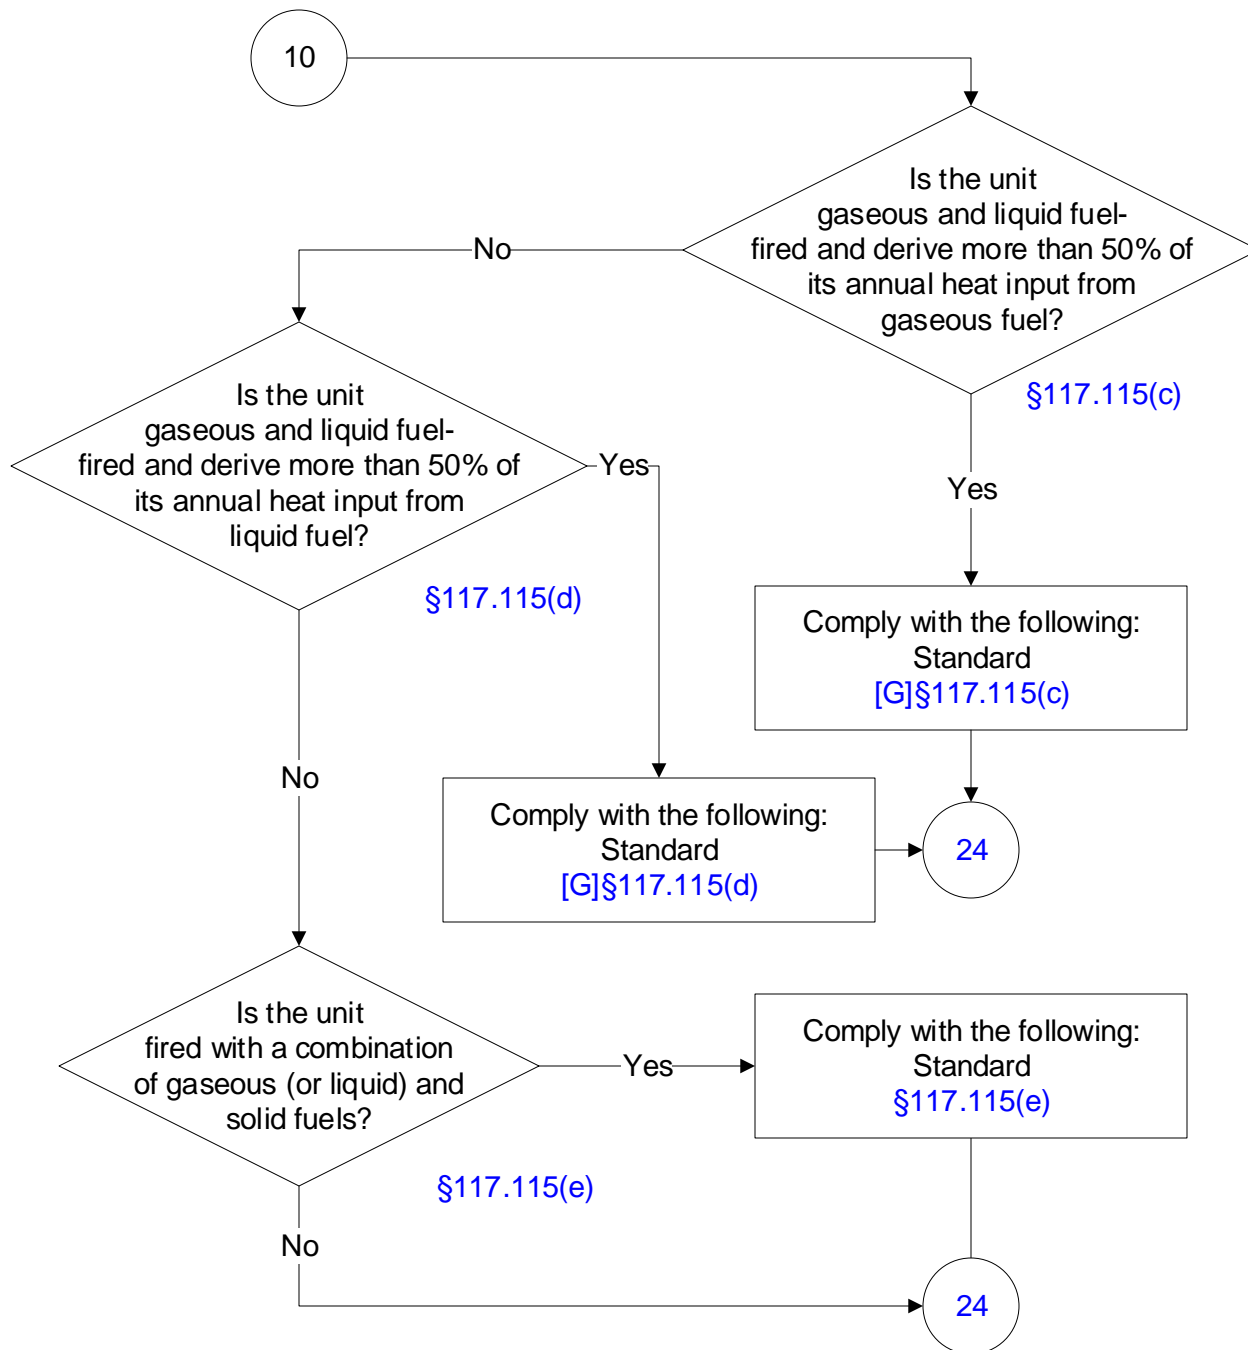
10

Is the unit gaseous and liquid fuel-fired and derive more than 50% of its annual heat input from gaseous fuel?

§117.115(c)

No

Yes

Comply with the following:
Standard
[G]§117.115(c)

24

Is the unit gaseous and liquid fuel-fired and derive more than 50% of its annual heat input from liquid fuel?

§117.115(d)

Yes

Comply with the following:
Standard
[G]§117.115(d)

24

No

Is the unit fired with a combination of gaseous (or liquid) and solid fuels?

§117.115(e)

Yes

Comply with the following:
Standard
§117.115(e)

No

24